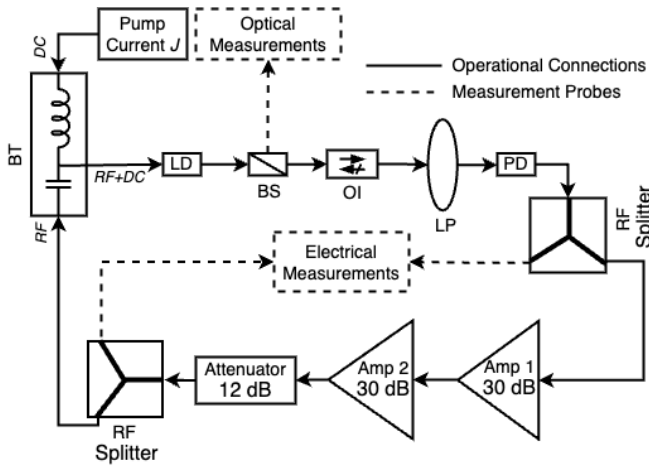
Pump Current $J$

Optical Measurements

Operational Connections

Measurement Probes

DC

BT

RF+DC

LD

BS

OI

LP

PD

RF Splitter

RF

Electrical Measurements

Attenuator 12 dB

Amp 2 30 dB

Amp 1 30 dB

RF Splitter